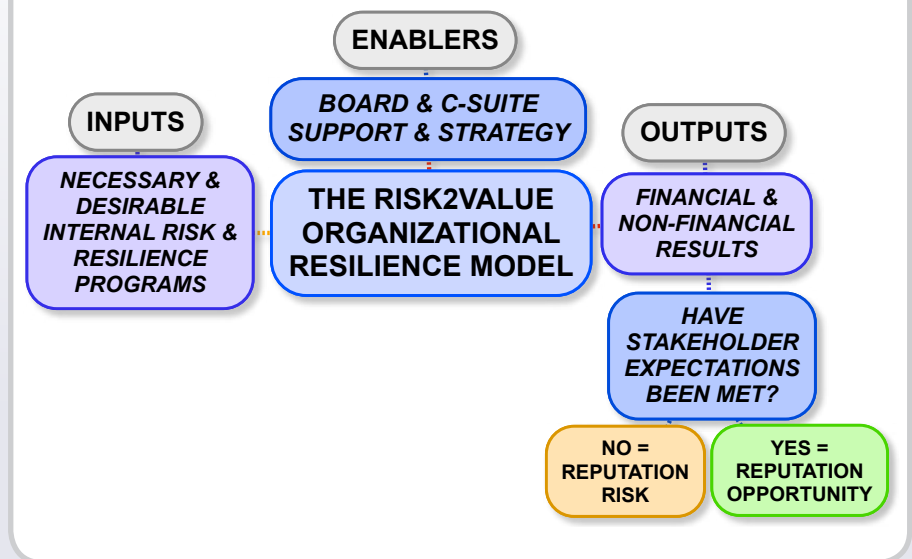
ENABLERS

BOARD & C-SUITE SUPPORT & STRATEGY

INPUTS

NECESSARY & DESIRABLE INTERNAL RISK & RESILIENCE PROGRAMS

THE RISK2VALUE ORGANIZATIONAL RESILIENCE MODEL

OUTPUTS

FINANCIAL & NON-FINANCIAL RESULTS

HAVE STAKEHOLDER EXPECTATIONS BEEN MET?

NO = REPUTATION RISK

YES = REPUTATION OPPORTUNITY